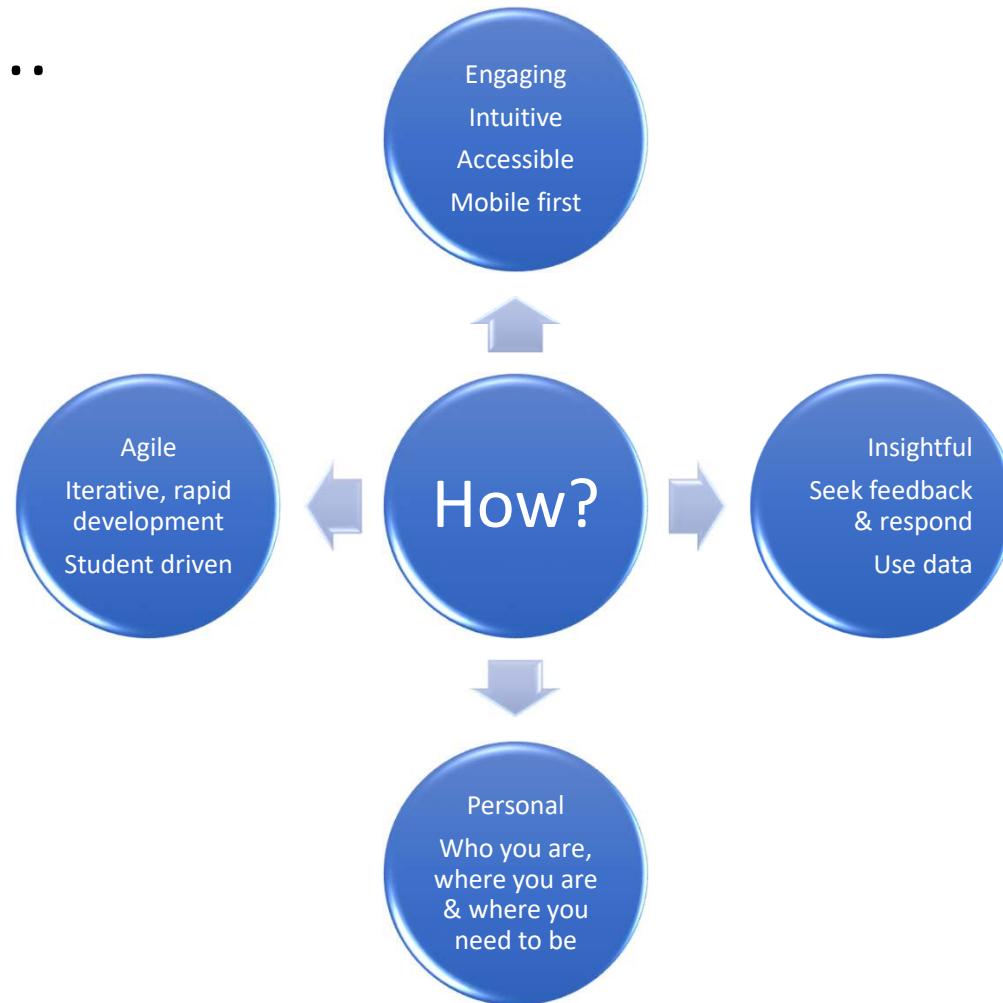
Engaging
Intuitive
Accessible
Mobile first

Agile
Iterative, rapid development
Student driven

How?

Insightful
Seek feedback & respond
Use data

Personal
Who you are, where you are & where you need to be